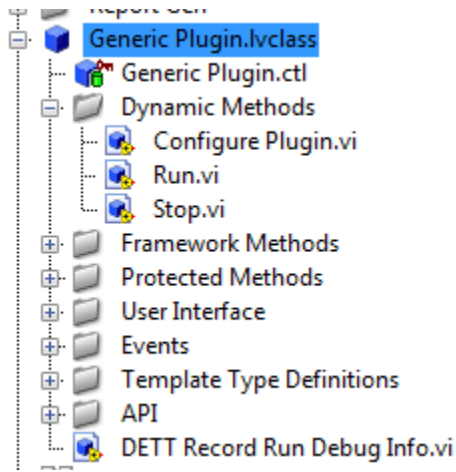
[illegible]
Generic Plugin.lvclass
Generic Plugin.ctl
Dynamic Methods
Configure Plugin.vi
Run.vi
Stop.vi
Framework Methods
Protected Methods
User Interface
Events
Template Type Definitions
API
DETT Record Run Debug Info.vi